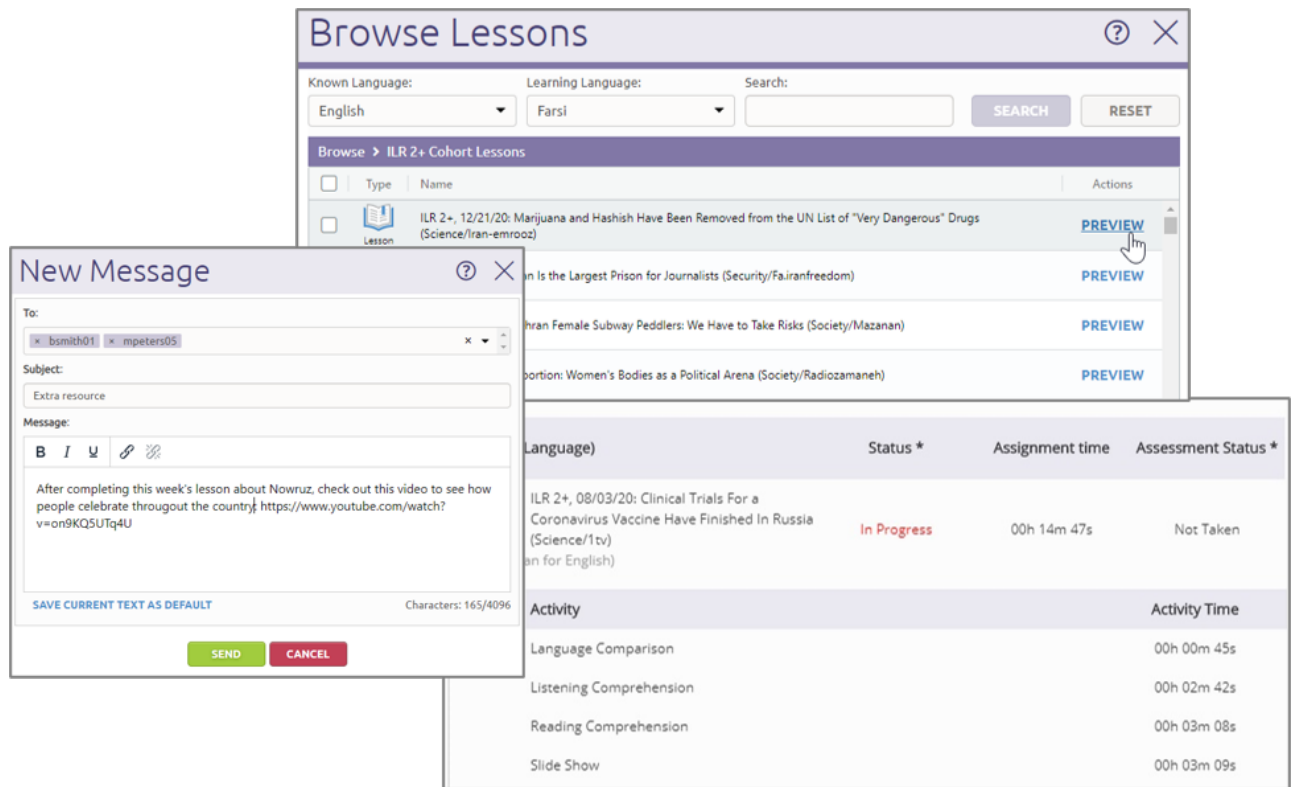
Browse Lessons

Known Language:
English

Learning Language:
Farsi

Search:

SEARCH

RESET

Browse > ILR 2+ Cohort Lessons

| | Type | Name | Actions |
|---|---|---|---|
| | Lesson | ILR 2+, 12/21/20: Marijuana and Hashish Have Been Removed from the UN List of "Very Dangerous" Drugs (Science/Iran-emrooz) | PREVIEW |
| | | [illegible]n Is the Largest Prison for Journalists (Security/Fa.iranfreedom) | PREVIEW |
| | | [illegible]hran Female Subway Peddlers: We Have to Take Risks (Society/Mazanan) | PREVIEW |
| | | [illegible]bortion: Women's Bodies as a Political Arena (Society/Radiozamaneh) | PREVIEW |

New Message

To:
× bsmith01 × mpeters05

Subject:
Extra resource

Message:
B I U

After completing this week's lesson about Nowruz, check out this video to see how people celebrate througout the country: https://www.youtube.com/watch?v=on9KQ5UTq4U

SAVE CURRENT TEXT AS DEFAULT

Characters: 165/4096

SEND

CANCEL

| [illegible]Language) | Status * | Assignment time | Assessment Status * |
|---|---|---|---|
| ILR 2+, 08/03/20: Clinical Trials For a Coronavirus Vaccine Have Finished In Russia (Science/1tv) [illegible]an for English) | In Progress | 00h 14m 47s | Not Taken |

| Activity | Activity Time |
|---|---|
| Language Comparison | 00h 00m 45s |
| Listening Comprehension | 00h 02m 42s |
| Reading Comprehension | 00h 03m 08s |
| Slide Show | 00h 03m 09s |